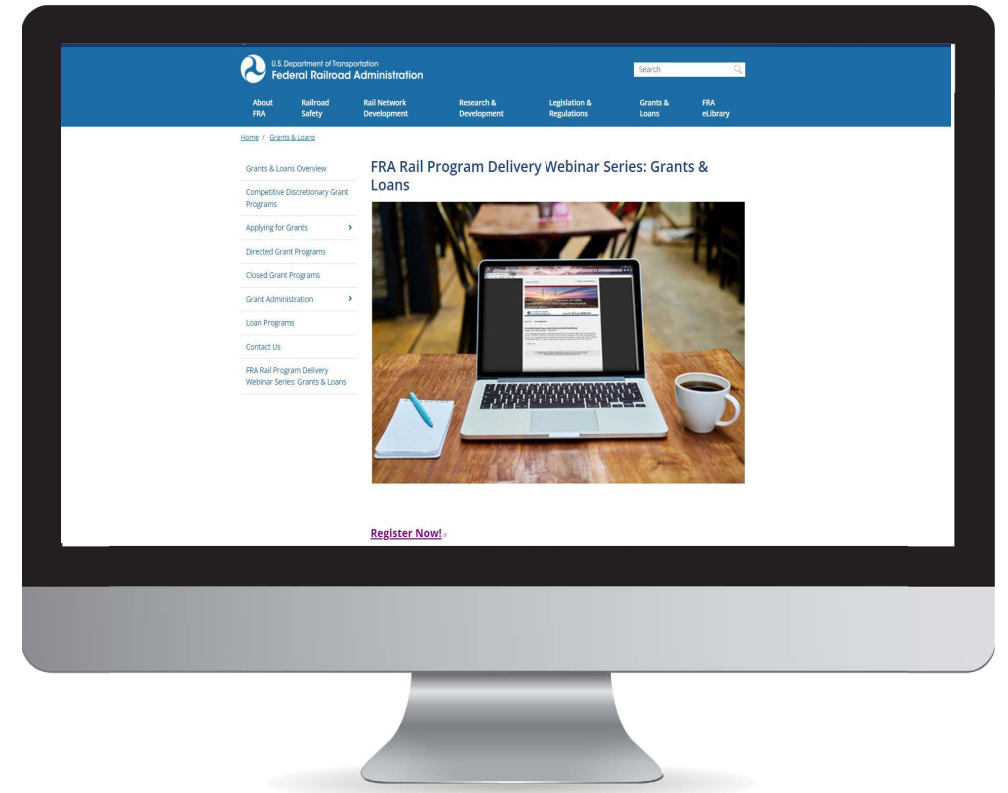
U.S. Department of Transportation
Federal Railroad Administration

Search

About FRA
Railroad Safety
Rail Network Development
Research & Development
Legislation & Regulations
Grants & Loans
FRA eLibrary

Home / Grants & Loans

Grants & Loans Overview
Competitive Discretionary Grant Programs
Applying for Grants
Directed Grant Programs
Closed Grant Programs
Grant Administration
Loan Programs
Contact Us
FRA Rail Program Delivery Webinar Series: Grants & Loans

FRA Rail Program Delivery Webinar Series: Grants & Loans

Register Now!